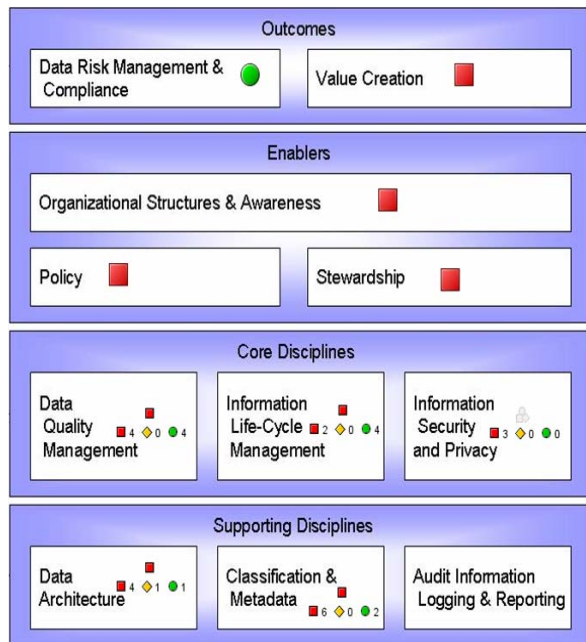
Outcomes

Data Risk Management & Compliance

Value Creation

Enablers

Organizational Structures & Awareness

Policy

Stewardship

Core Disciplines

Data Quality Management 4 0 4

Information Life-Cycle Management 2 0 4

Information Security and Privacy 3 0 0

Supporting Disciplines

Data Architecture 4 1 1

Classification & Metadata 6 0 2

Audit Information Logging & Reporting